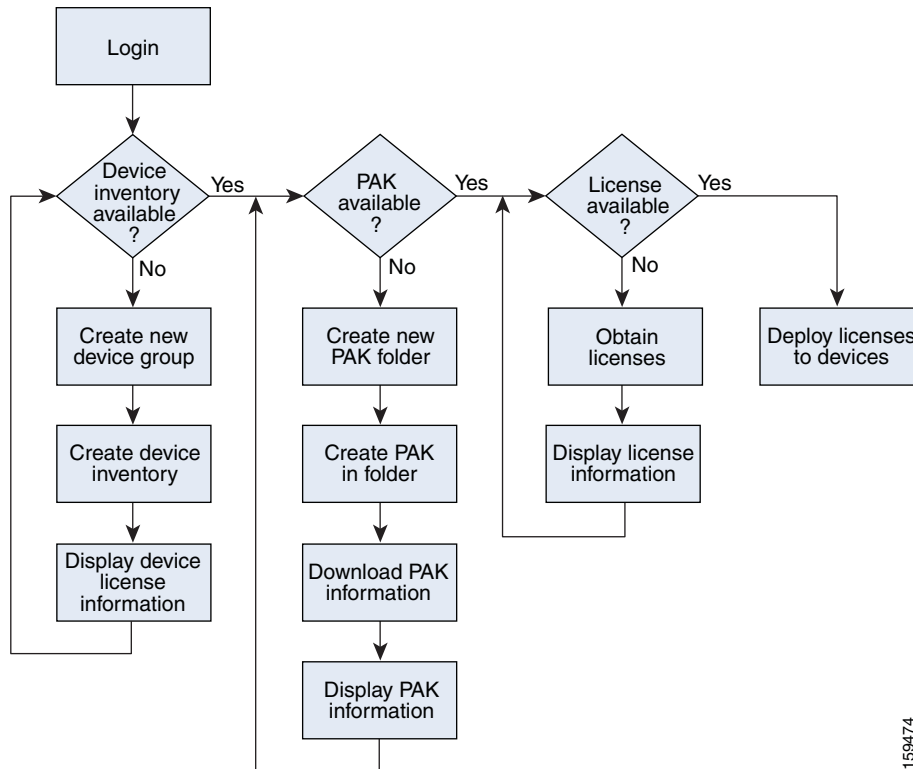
Login

Device inventory available ?

Yes

No

Create new device group

Create device inventory

Display device license information

PAK available ?

Yes

No

Create new PAK folder

Create PAK in folder

Download PAK information

Display PAK information

License available ?

Yes

No

Obtain licenses

Display license information

Deploy licenses to devices

159474